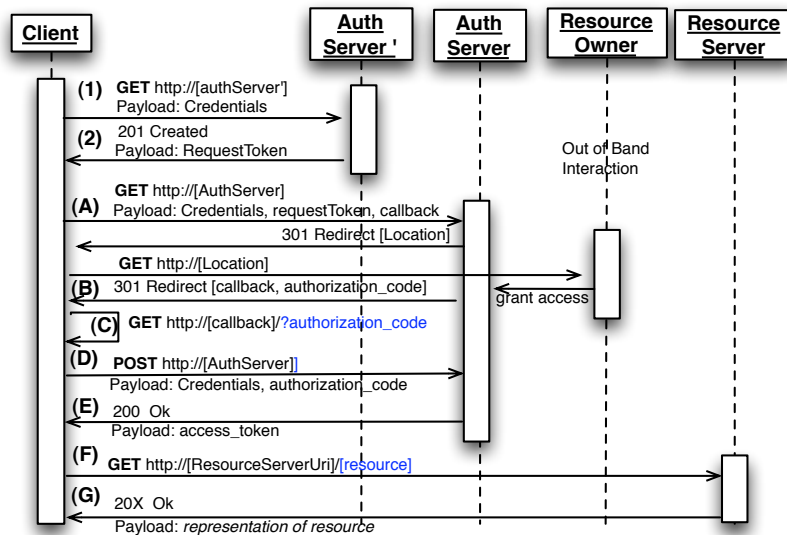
Client

Auth Server '

Auth Server

Resource Owner

Resource Server

(1) GET http://[authServer']
Payload: Credentials

(2) 201 Created
Payload: RequestToken

Out of Band Interaction

(A) GET http://[AuthServer]
Payload: Credentials, requestToken, callback

301 Redirect [Location]

GET http://[Location]

(B) 301 Redirect [callback, authorization_code]

grant access

(C) GET http://[callback]/?authorization_code

(D) POST http://[AuthServer]]
Payload: Credentials, authorization_code

(E) 200 Ok
Payload: access_token

(F) GET http://[ResourceServerUri]/[resource]

(G) 20X Ok
Payload: *representation of resource*